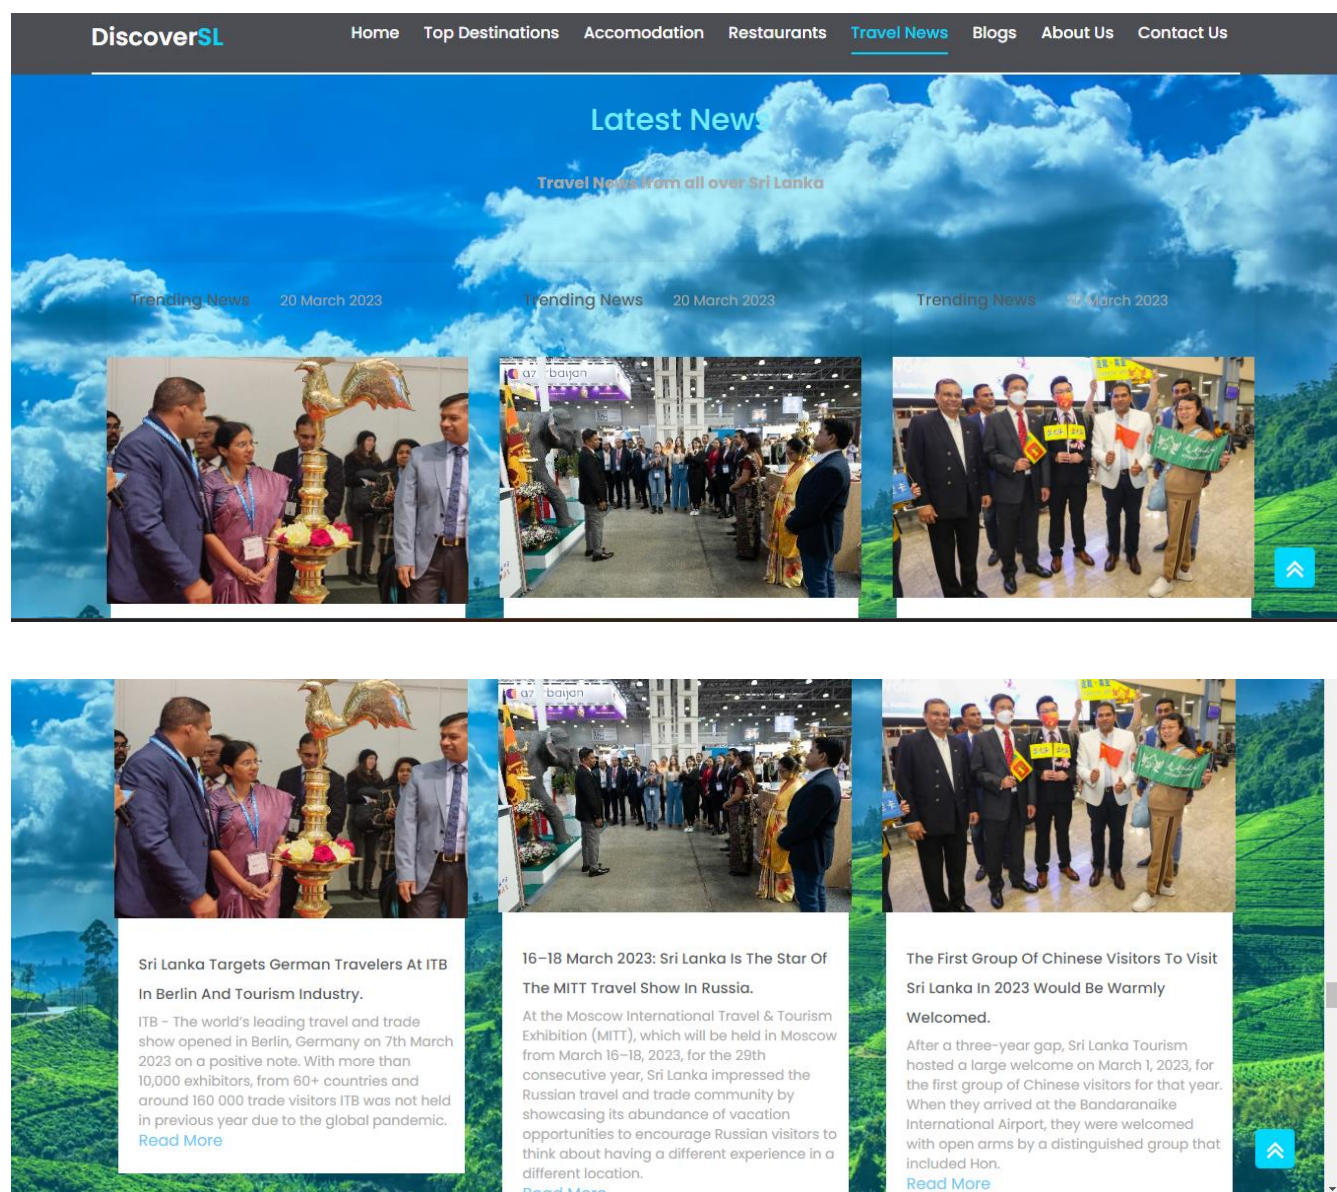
DiscoverSL

Home Top Destinations Accomodation Restaurants Travel News Blogs About Us Contact Us

Latest News

Travel News from all over Sri Lanka

Trending News 20 March 2023

Trending News 20 March 2023

Trending News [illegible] March 2023

Sri Lanka Targets German Travelers At ITB In Berlin And Tourism Industry.

ITB - The world's leading travel and trade show opened in Berlin, Germany on 7th March 2023 on a positive note. With more than 10,000 exhibitors, from 60+ countries and around 160 000 trade visitors ITB was not held in previous year due to the global pandemic.
Read More

16–18 March 2023: Sri Lanka Is The Star Of The MITT Travel Show In Russia.

At the Moscow International Travel & Tourism Exhibition (MITT), which will be held in Moscow from March 16–18, 2023, for the 29th consecutive year, Sri Lanka impressed the Russian travel and trade community by showcasing its abundance of vacation opportunities to encourage Russian visitors to think about having a different experience in a different location.
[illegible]

The First Group Of Chinese Visitors To Visit Sri Lanka In 2023 Would Be Warmly Welcomed.

After a three-year gap, Sri Lanka Tourism hosted a large welcome on March 1, 2023, for the first group of Chinese visitors for that year. When they arrived at the Bandaranaike International Airport, they were welcomed with open arms by a distinguished group that included Hon.
Read More